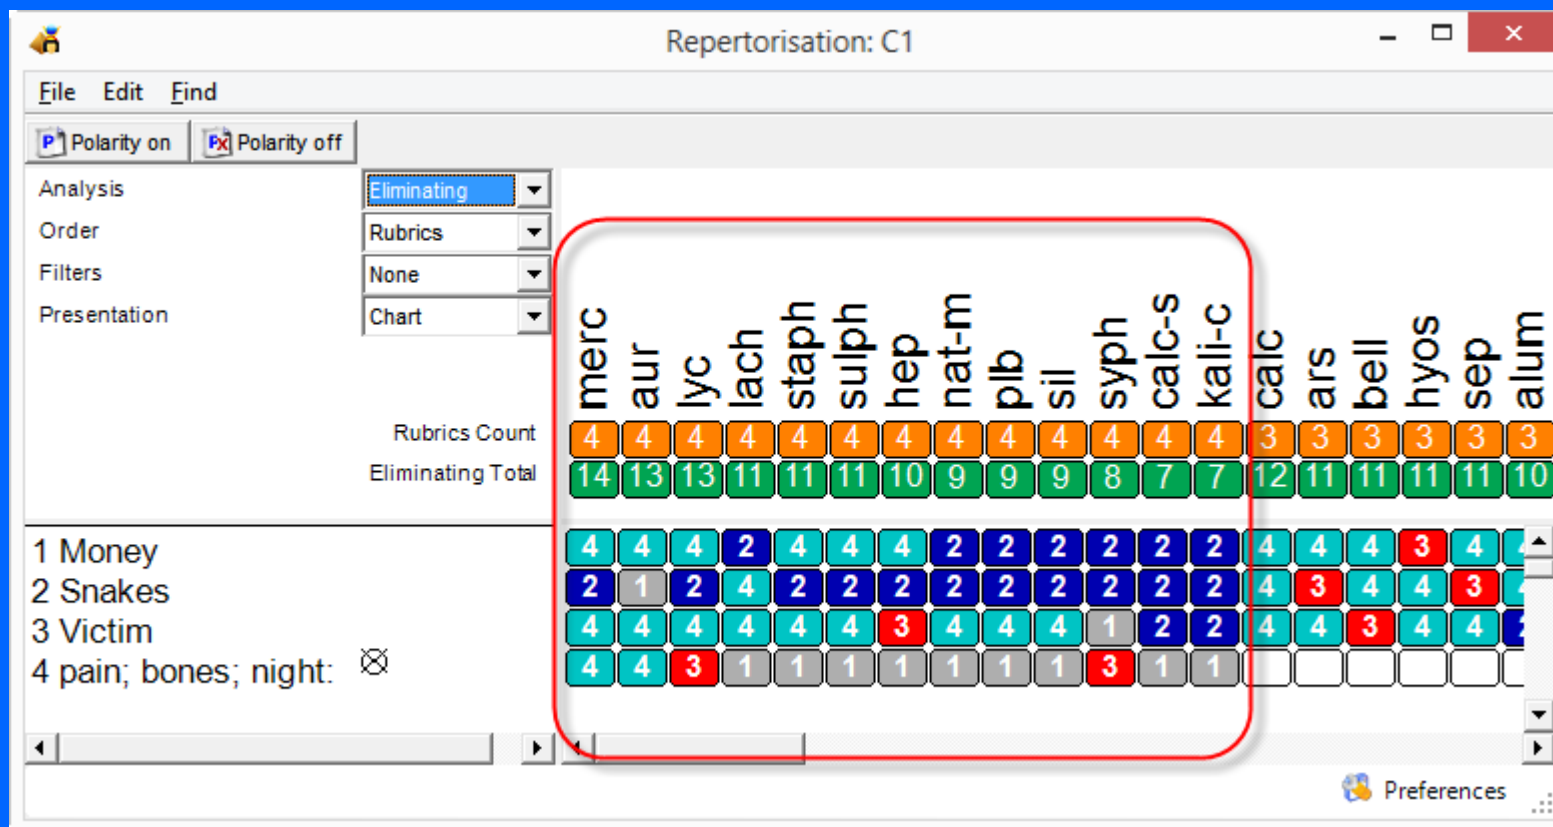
Repertorisation: C1

File Edit Find

Polarity on Polarity off

Analysis Eliminating
Order Rubrics
Filters None
Presentation Chart

| | merc | aur | lyc | lach | staph | sulph | hep | nat-m | plb | sil | syph | calc-s | kali-c | calc | ars | bell | hyos | sep | alum |
|---|---|---|---|---|---|---|---|---|---|---|---|---|---|---|---|---|---|---|---|
| Rubrics Count | 4 | 4 | 4 | 4 | 4 | 4 | 4 | 4 | 4 | 4 | 4 | 4 | 4 | 3 | 3 | 3 | 3 | 3 | 3 |
| Eliminating Total | 14 | 13 | 13 | 11 | 11 | 11 | 10 | 9 | 9 | 9 | 8 | 7 | 7 | 12 | 11 | 11 | 11 | 11 | 10 |
| 1 Money | 4 | 4 | 4 | 2 | 4 | 4 | 4 | 2 | 2 | 2 | 2 | 2 | 2 | 4 | 4 | 4 | 3 | 4 | |
| 2 Snakes | 2 | 1 | 2 | 4 | 2 | 2 | 2 | 2 | 2 | 2 | 2 | 2 | 2 | 4 | 3 | 4 | 4 | 3 | |
| 3 Victim | 4 | 4 | 4 | 4 | 4 | 4 | 3 | 4 | 4 | 4 | 1 | 2 | 2 | 4 | 4 | 3 | 4 | 4 | |
| 4 pain; bones; night: | 4 | 4 | 3 | 1 | 1 | 1 | 1 | 1 | 1 | 1 | 3 | 1 | 1 | | | | | | |

Preferences